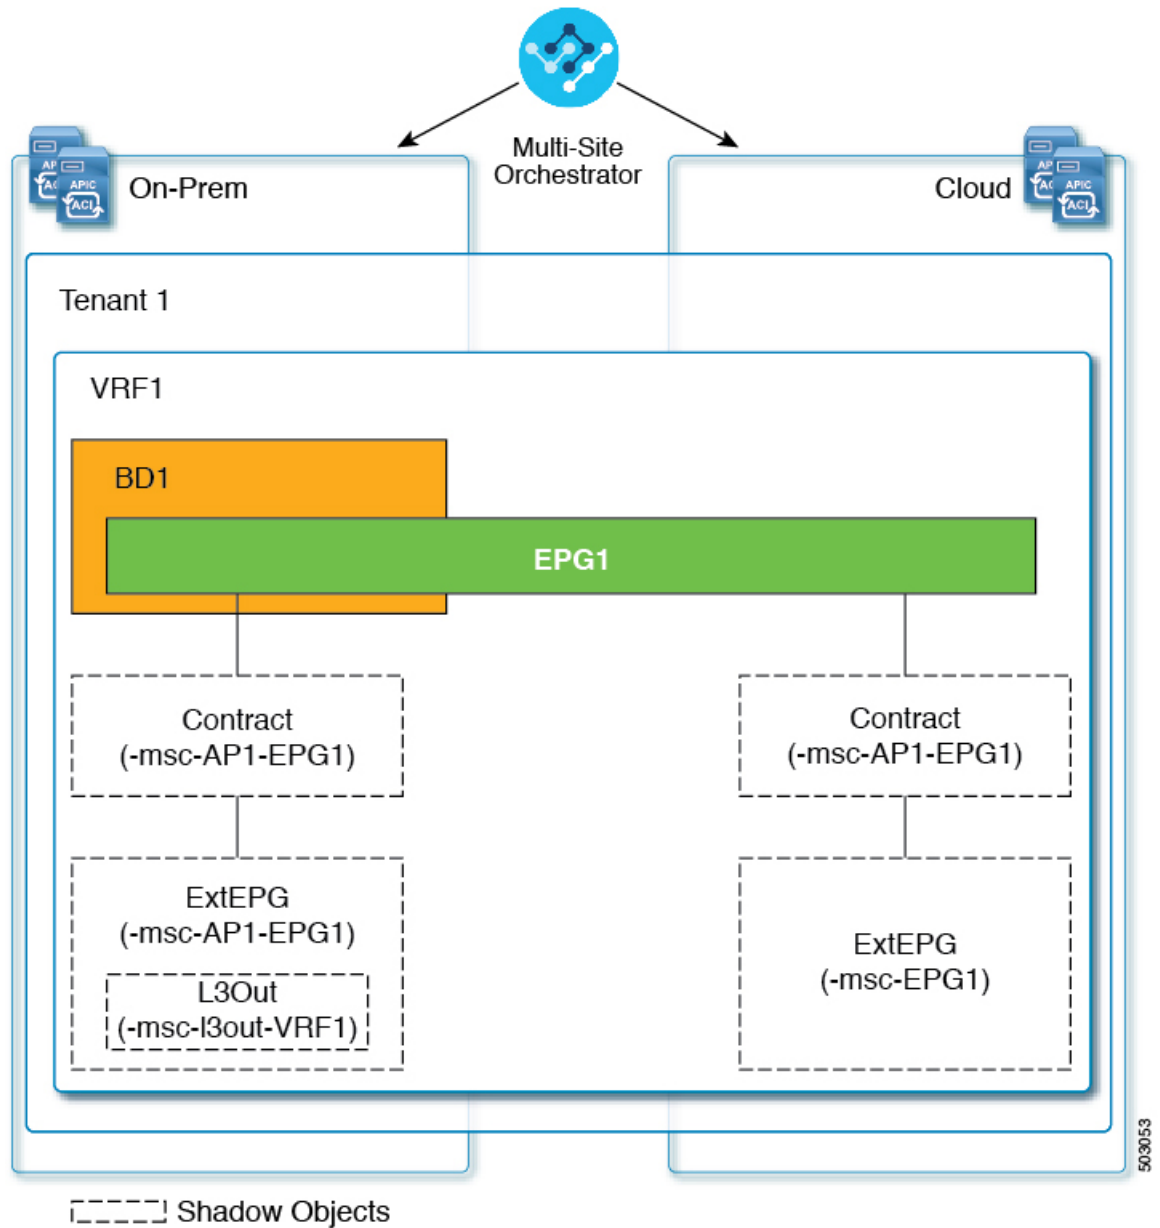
Multi-Site Orchestrator

APIC ACI

On-Prem

Cloud

APIC ACI

Tenant 1

VRF1

BD1

EPG1

Contract (-msc-AP1-EPG1)

Contract (-msc-AP1-EPG1)

ExtEPG (-msc-AP1-EPG1)

L3Out (-msc-l3out-VRF1)

ExtEPG (-msc-EPG1)

503053

Shadow Objects